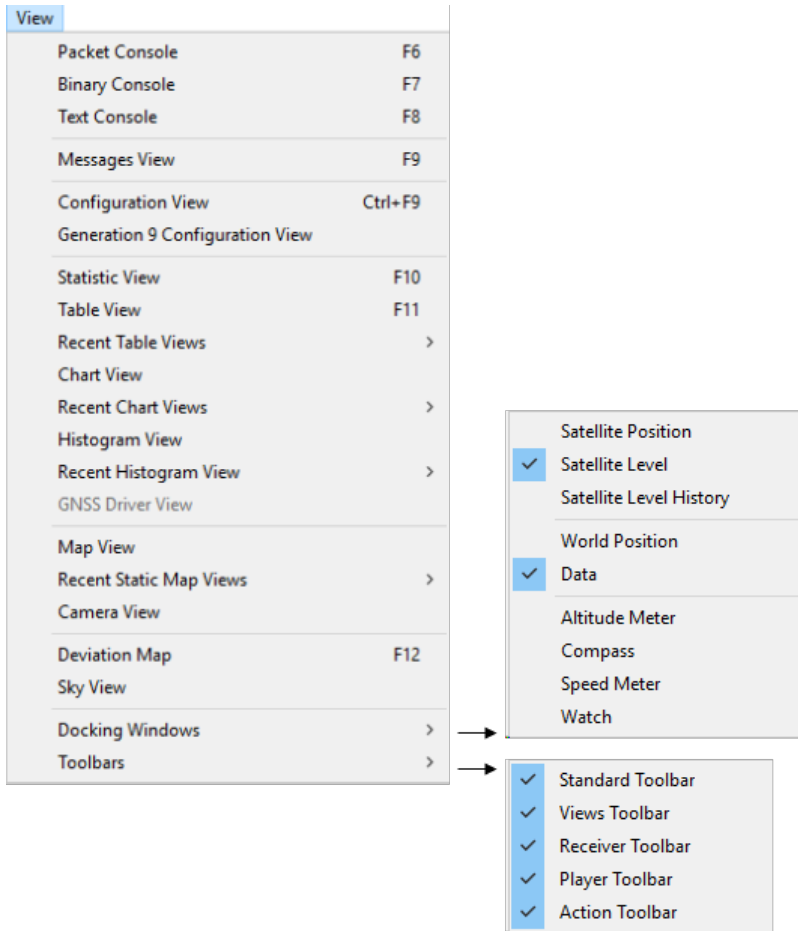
View

Packet Console F6
Binary Console F7
Text Console F8

Messages View F9

Configuration View Ctrl+F9
Generation 9 Configuration View

Statistic View F10
Table View F11
Recent Table Views
Chart View
Recent Chart Views
Histogram View
Recent Histogram View
GNSS Driver View

Map View
Recent Static Map Views
Camera View

Deviation Map F12
Sky View

Docking Windows
Toolbars

Satellite Position
Satellite Level
Satellite Level History

World Position
Data

Altitude Meter
Compass
Speed Meter
Watch

Standard Toolbar
Views Toolbar
Receiver Toolbar
Player Toolbar
Action Toolbar